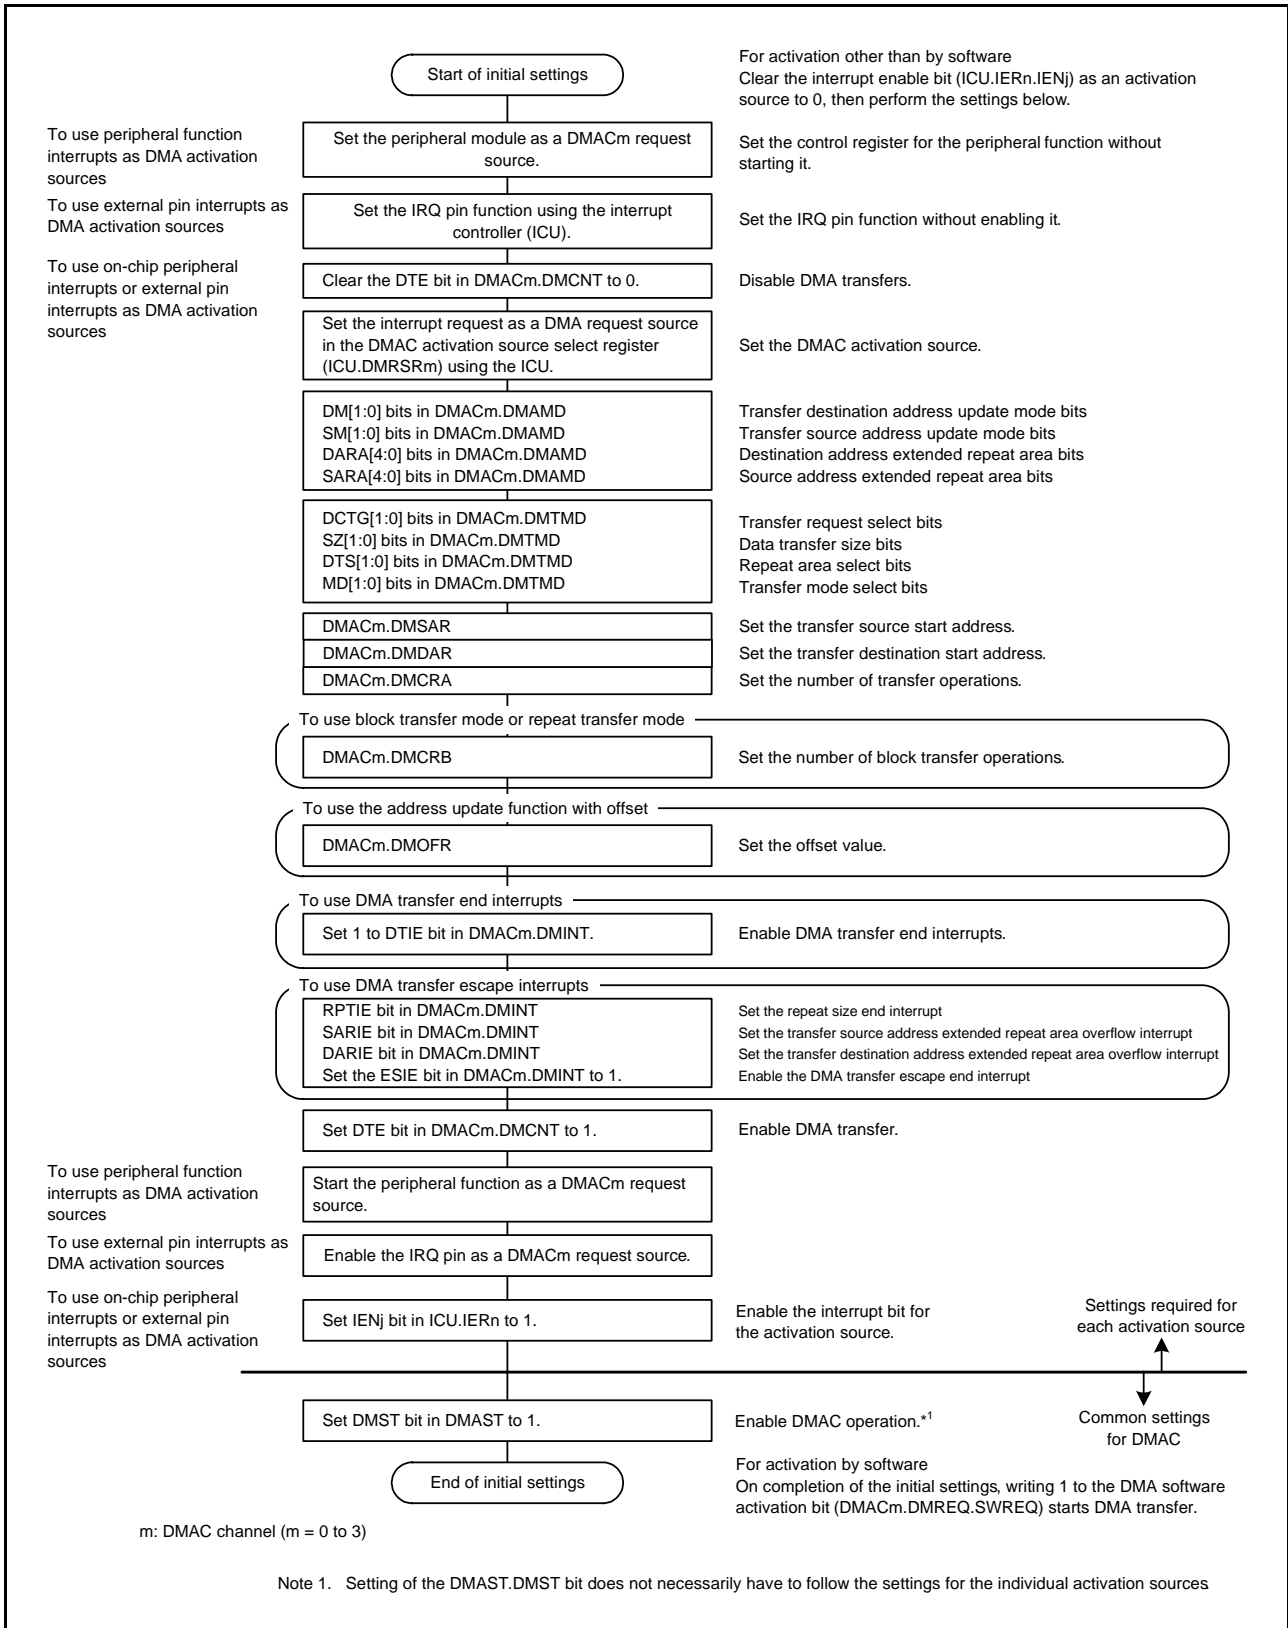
Start of initial settings

For activation other than by software
Clear the interrupt enable bit (ICU.IERn.IENj) as an activation source to 0, then perform the settings below.

To use peripheral function interrupts as DMA activation sources

Set the peripheral module as a DMACm request source.

Set the control register for the peripheral function without starting it.

To use external pin interrupts as DMA activation sources

Set the IRQ pin function using the interrupt controller (ICU).

Set the IRQ pin function without enabling it.

To use on-chip peripheral interrupts or external pin interrupts as DMA activation sources

Clear the DTE bit in DMACm.DMCNT to 0.

Disable DMA transfers.

Set the interrupt request as a DMA request source in the DMAC activation source select register (ICU.DMRSRm) using the ICU.

Set the DMAC activation source.

DM[1:0] bits in DMACm.DMAMD
SM[1:0] bits in DMACm.DMAMD
DARA[4:0] bits in DMACm.DMAMD
SARA[4:0] bits in DMACm.DMAMD

Transfer destination address update mode bits
Transfer source address update mode bits
Destination address extended repeat area bits
Source address extended repeat area bits

DCTG[1:0] bits in DMACm.DMTMD
SZ[1:0] bits in DMACm.DMTMD
DTS[1:0] bits in DMACm.DMTMD
MD[1:0] bits in DMACm.DMTMD

Transfer request select bits
Data transfer size bits
Repeat area select bits
Transfer mode select bits

DMACm.DMSAR
Set the transfer source start address.

DMACm.DMDAR
Set the transfer destination start address.

DMACm.DMCRA
Set the number of transfer operations.

To use block transfer mode or repeat transfer mode

DMACm.DMCRB
Set the number of block transfer operations.

To use the address update function with offset

DMACm.DMOFR
Set the offset value.

To use DMA transfer end interrupts

Set 1 to DTIE bit in DMACm.DMINT.
Enable DMA transfer end interrupts.

To use DMA transfer escape interrupts

RPTIE bit in DMACm.DMINT
SARIE bit in DMACm.DMINT
DARIE bit in DMACm.DMINT
Set the ESIE bit in DMACm.DMINT to 1.

Set the repeat size end interrupt
Set the transfer source address extended repeat area overflow interrupt
Set the transfer destination address extended repeat area overflow interrupt
Enable the DMA transfer escape end interrupt

Set DTE bit in DMACm.DMCNT to 1.
Enable DMA transfer.

To use peripheral function interrupts as DMA activation sources

Start the peripheral function as a DMACm request source.

To use external pin interrupts as DMA activation sources

Enable the IRQ pin as a DMACm request source.

To use on-chip peripheral interrupts or external pin interrupts as DMA activation sources

Set IENj bit in ICU.IERn to 1.

Enable the interrupt bit for the activation source.

Settings required for each activation source

Common settings for DMAC

Set DMST bit in DMAST to 1.

Enable DMAC operation.*$^1$

End of initial settings

For activation by software
On completion of the initial settings, writing 1 to the DMA software activation bit (DMACm.DMREQ.SWREQ) starts DMA transfer.

m: DMAC channel (m = 0 to 3)

Note 1. Setting of the DMAST.DMST bit does not necessarily have to follow the settings for the individual activation sources